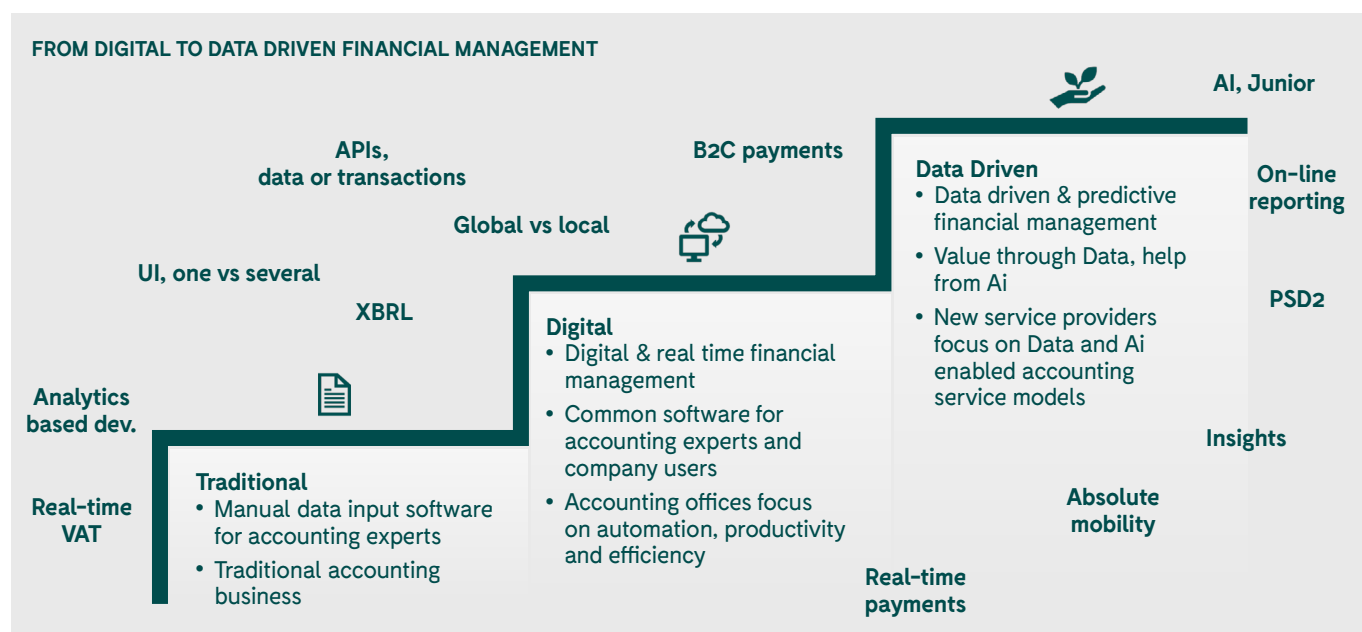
FROM DIGITAL TO DATA DRIVEN FINANCIAL MANAGEMENT

AI, Junior

APIs, data or transactions

B2C payments

Global vs local

UI, one vs several

XBRL

Analytics based dev.

Real-time VAT

Traditional
• Manual data input software for accounting experts
• Traditional accounting business

Digital
• Digital & real time financial management
• Common software for accounting experts and company users
• Accounting offices focus on automation, productivity and efficiency

Data Driven
• Data driven & predictive financial management
• Value through Data, help from Ai
• New service providers focus on Data and Ai enabled accounting service models

On-line reporting

PSD2

Insights

Absolute mobility

Real-time payments